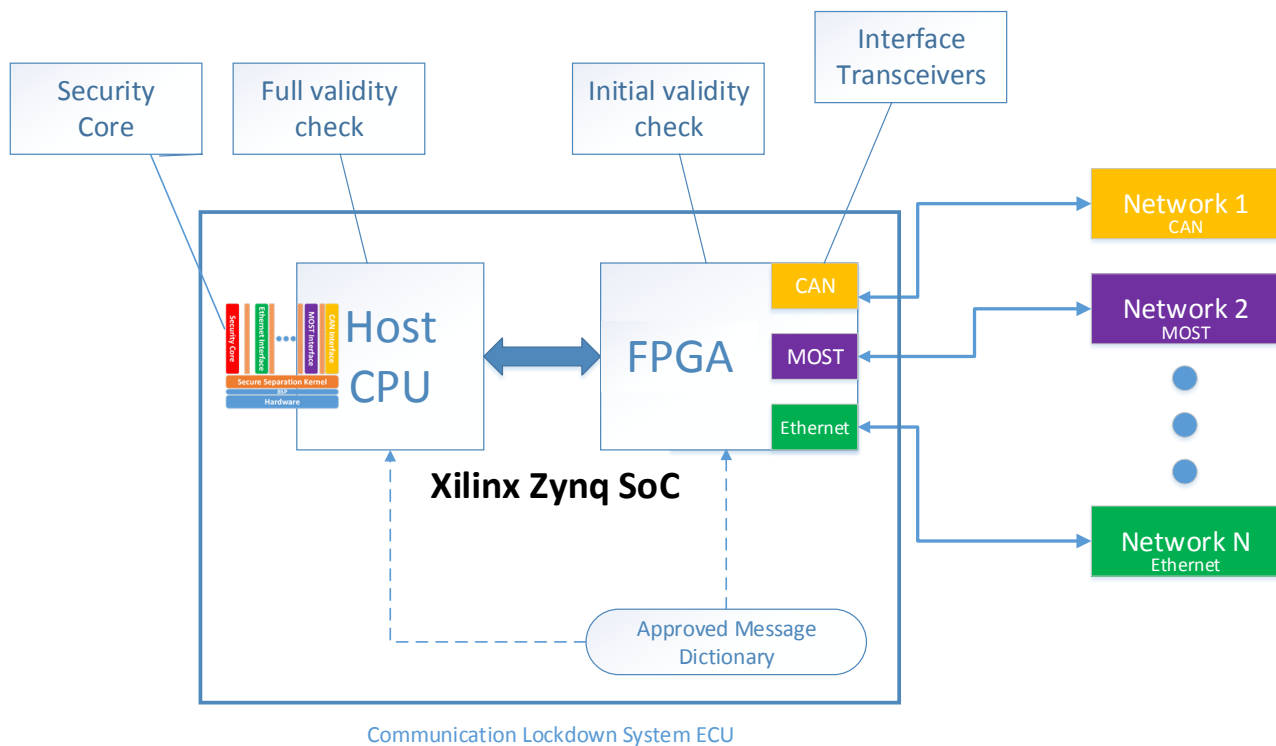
Security Core

Full validity check

Initial validity check

Interface Transceivers

Security Core
Ethernet Interface
...
MOST Interface
CAN Interface
Secure Separation Kernel
BSP
Hardware

Host CPU

FPGA

CAN

MOST

Ethernet

Network 1
CAN

Network 2
MOST

Network N
Ethernet

Xilinx Zynq SoC

Approved Message Dictionary

Communication Lockdown System ECU